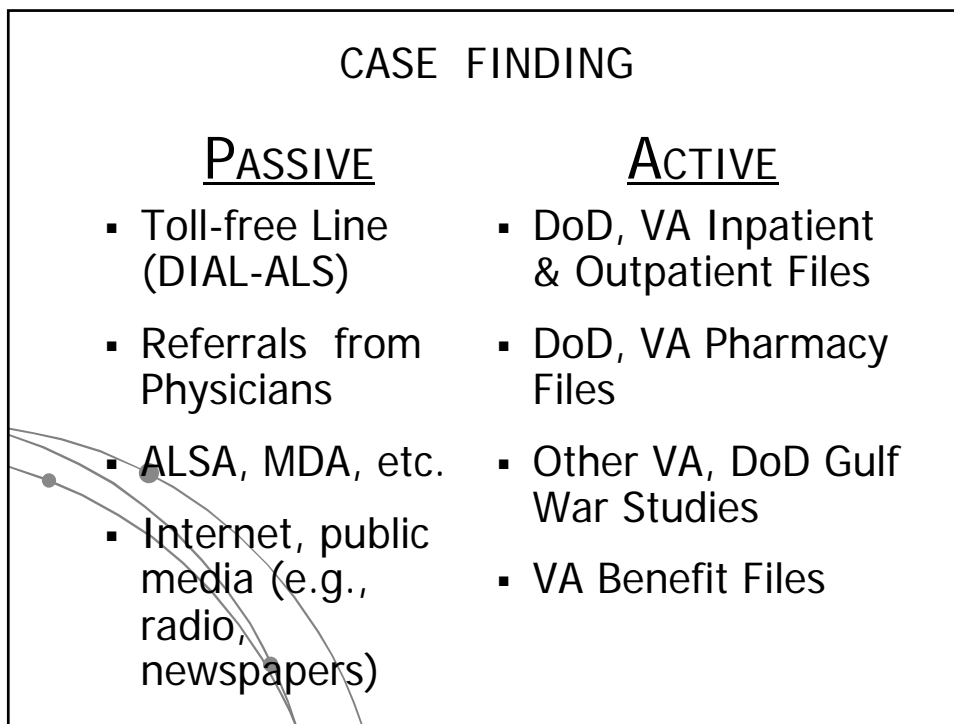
CASE FINDING

PASSIVE

- Toll-free Line (DIAL-ALS)
- Referrals from Physicians
- ALSA, MDA, etc.
- Internet, public media (e.g., radio, newspapers)

ACTIVE

- DoD, VA Inpatient & Outpatient Files
- DoD, VA Pharmacy Files
- Other VA, DoD Gulf War Studies
- VA Benefit Files